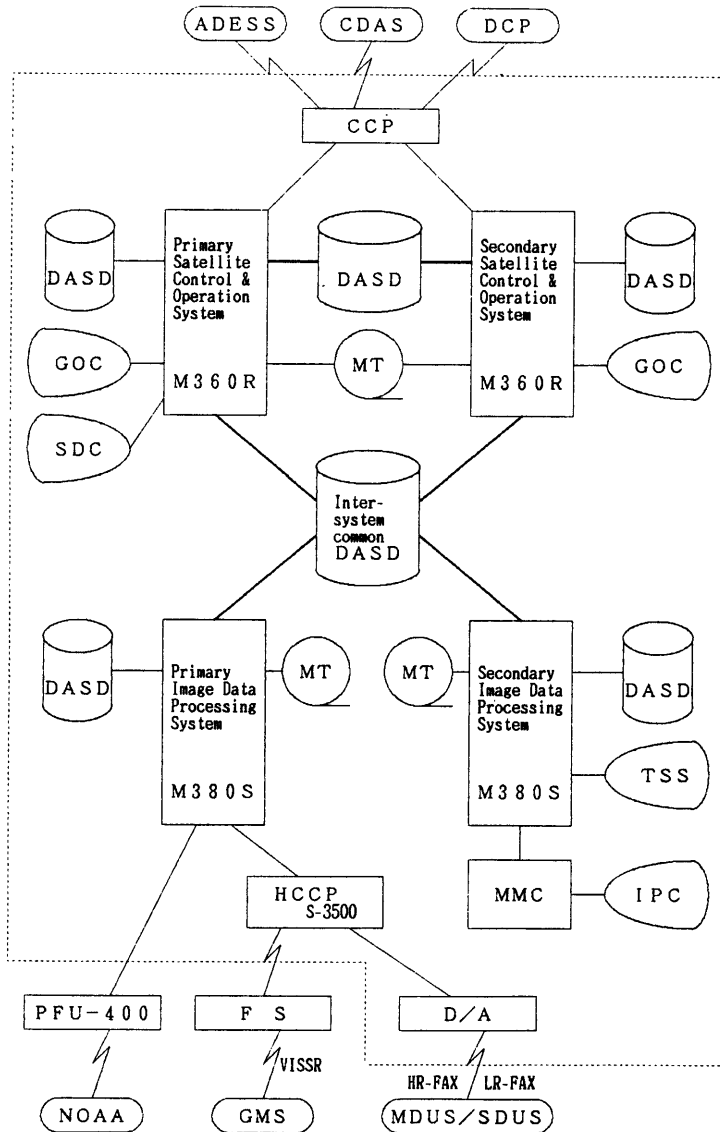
ADESS

CDAS

DCP

CCP

DASD

Primary Satellite Control & Operation System

M360R

DASD

Secondary Satellite Control & Operation System

M360R

DASD

GOC

MT

GOC

SDC

Inter-system common DASD

DASD

Primary Image Data Processing System

M380S

MT

MT

Secondary Image Data Processing System

M380S

DASD

TSS

MMC

IPC

HCCP S-3500

PFU-400

F S

D/A

VISSR

HR-FAX

LR-FAX

NOAA

GMS

MDUS/SDUS